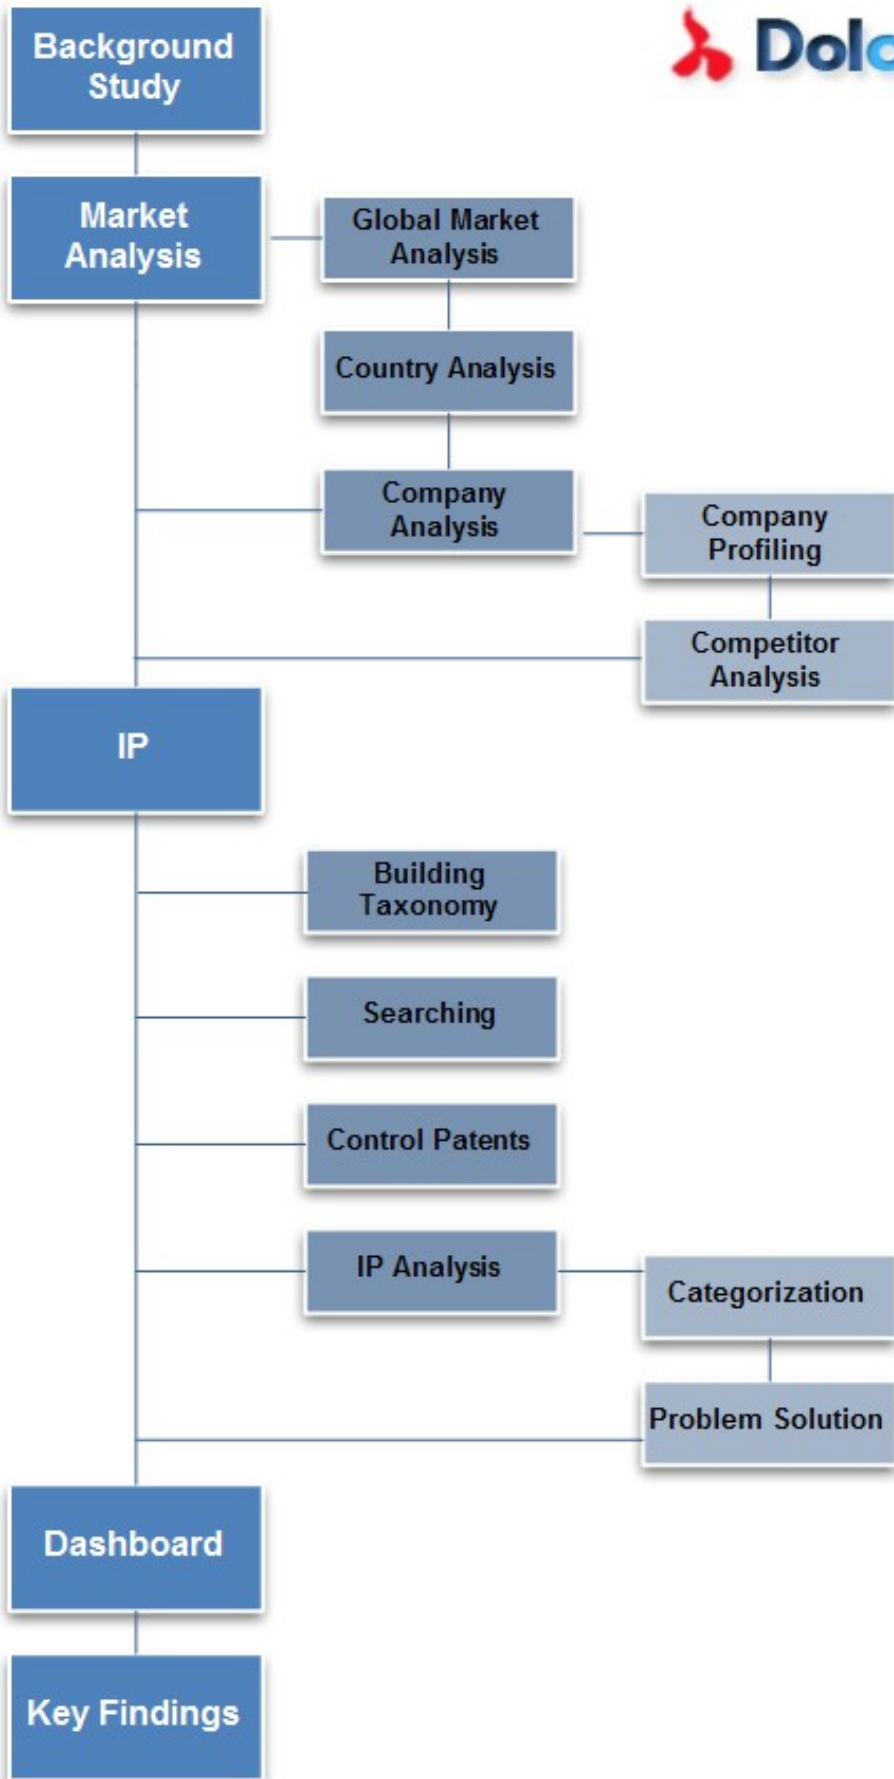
Background Study

Dolc

Market Analysis

Global Market Analysis

Country Analysis

Company Analysis

Company Profiling

Competitor Analysis

IP

Building Taxonomy

Searching

Control Patents

IP Analysis

Categorization

Problem Solution

Dashboard

Key Findings